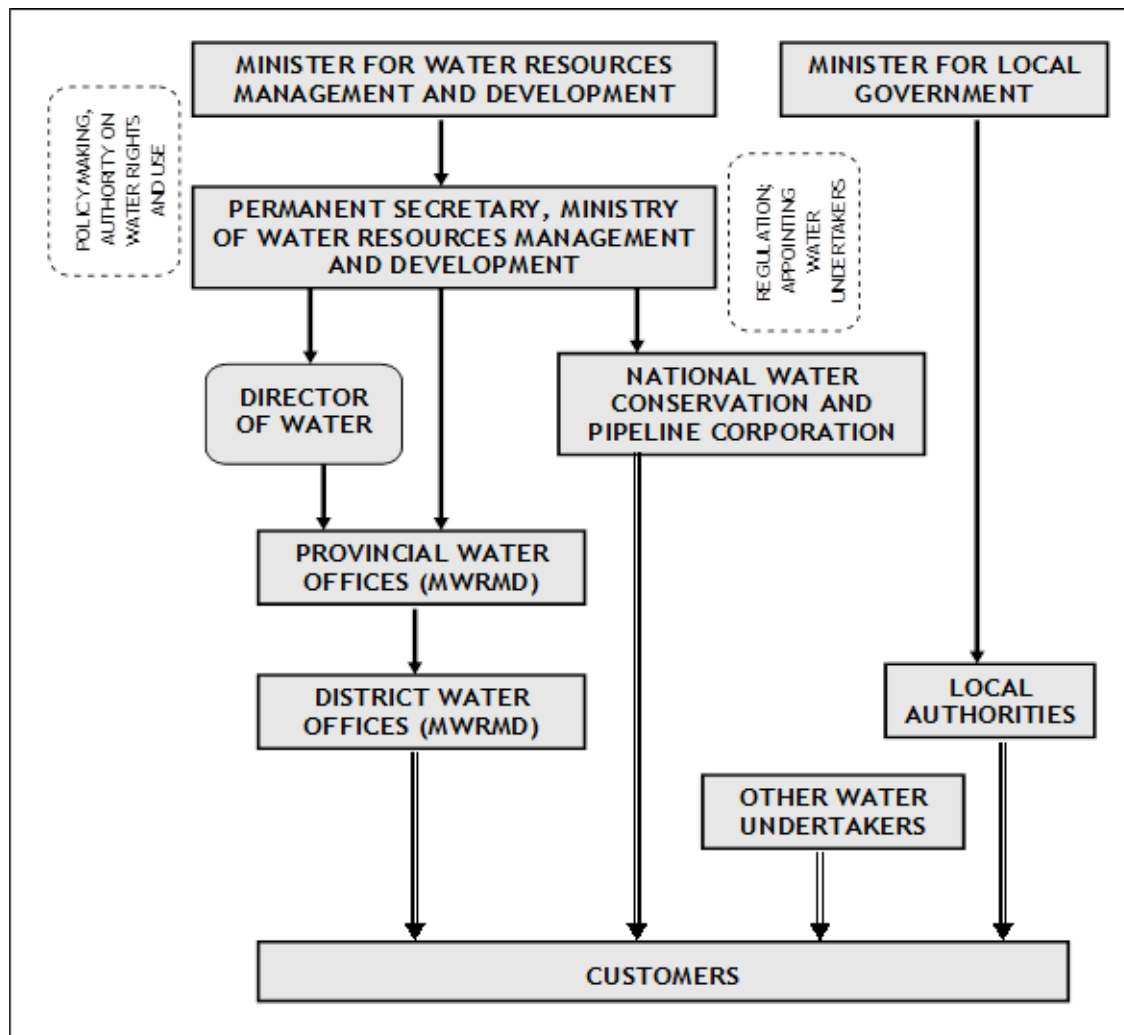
MINISTER FOR WATER RESOURCES MANAGEMENT AND DEVELOPMENT

MINISTER FOR LOCAL GOVERNMENT

POLICY MAKING, AUTHORITY ON WATER RIGHTS AND USE

PERMANENT SECRETARY, MINISTRY OF WATER RESOURCES MANAGEMENT AND DEVELOPMENT

REGULATION; APPOINTING WATER UNDERTAKERS

DIRECTOR OF WATER

NATIONAL WATER CONSERVATION AND PIPELINE CORPORATION

PROVINCIAL WATER OFFICES (MWRMD)

DISTRICT WATER OFFICES (MWRMD)

LOCAL AUTHORITIES

OTHER WATER UNDERTAKERS

CUSTOMERS